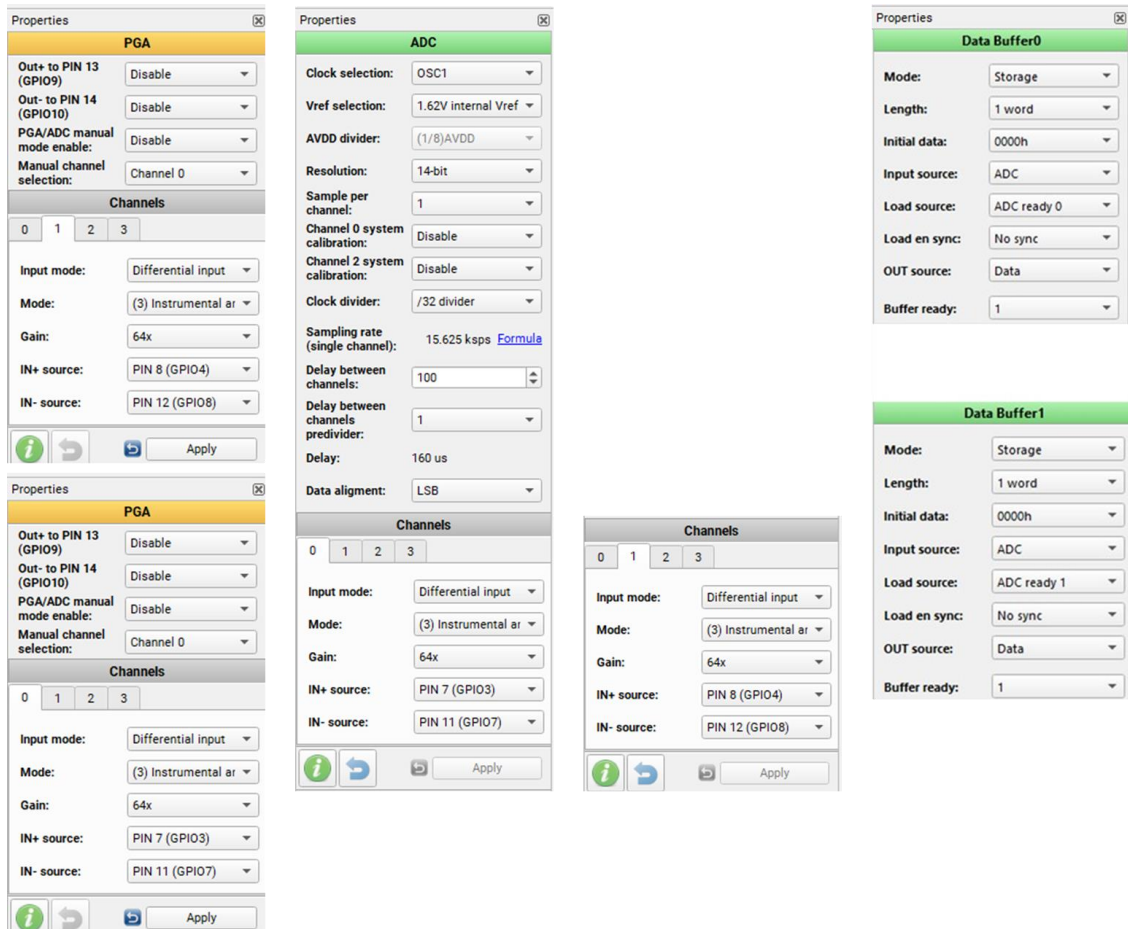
Properties

PGA

Out+ to PIN 13 (GPIO9) Disable

Out- to PIN 14 (GPIO10) Disable

PGA/ADC manual mode enable: Disable

Manual channel selection: Channel 0

Channels

0 1 2 3

Input mode: Differential input

Mode: (3) Instrumental ar

Gain: 64x

IN+ source: PIN 8 (GPIO4)

IN- source: PIN 12 (GPIO8)

Apply

Properties

PGA

Out+ to PIN 13 (GPIO9) Disable

Out- to PIN 14 (GPIO10) Disable

PGA/ADC manual mode enable: Disable

Manual channel selection: Channel 0

Channels

0 1 2 3

Input mode: Differential input

Mode: (3) Instrumental ar

Gain: 64x

IN+ source: PIN 7 (GPIO3)

IN- source: PIN 11 (GPIO7)

Apply

Properties

ADC

Clock selection: OSC1

Vref selection: 1.62V internal Vref

AVDD divider: (1/8)AVDD

Resolution: 14-bit

Sample per channel: 1

Channel 0 system calibration: Disable

Channel 2 system calibration: Disable

Clock divider: /32 divider

Sampling rate (single channel): 15.625 ksps Formula

Delay between channels: 100

Delay between channels predivider: 1

Delay: 160 us

Data aligment: LSB

Channels

0 1 2 3

Input mode: Differential input

Mode: (3) Instrumental ar

Gain: 64x

IN+ source: PIN 7 (GPIO3)

IN- source: PIN 11 (GPIO7)

Apply

Channels

0 1 2 3

Input mode: Differential input

Mode: (3) Instrumental ar

Gain: 64x

IN+ source: PIN 8 (GPIO4)

IN- source: PIN 12 (GPIO8)

Apply

Properties

Data Buffer0

Mode: Storage

Length: 1 word

Initial data: 0000h

Input source: ADC

Load source: ADC ready 0

Load en sync: No sync

OUT source: Data

Buffer ready: 1

Data Buffer1

Mode: Storage

Length: 1 word

Initial data: 0000h

Input source: ADC

Load source: ADC ready 1

Load en sync: No sync

OUT source: Data

Buffer ready: 1